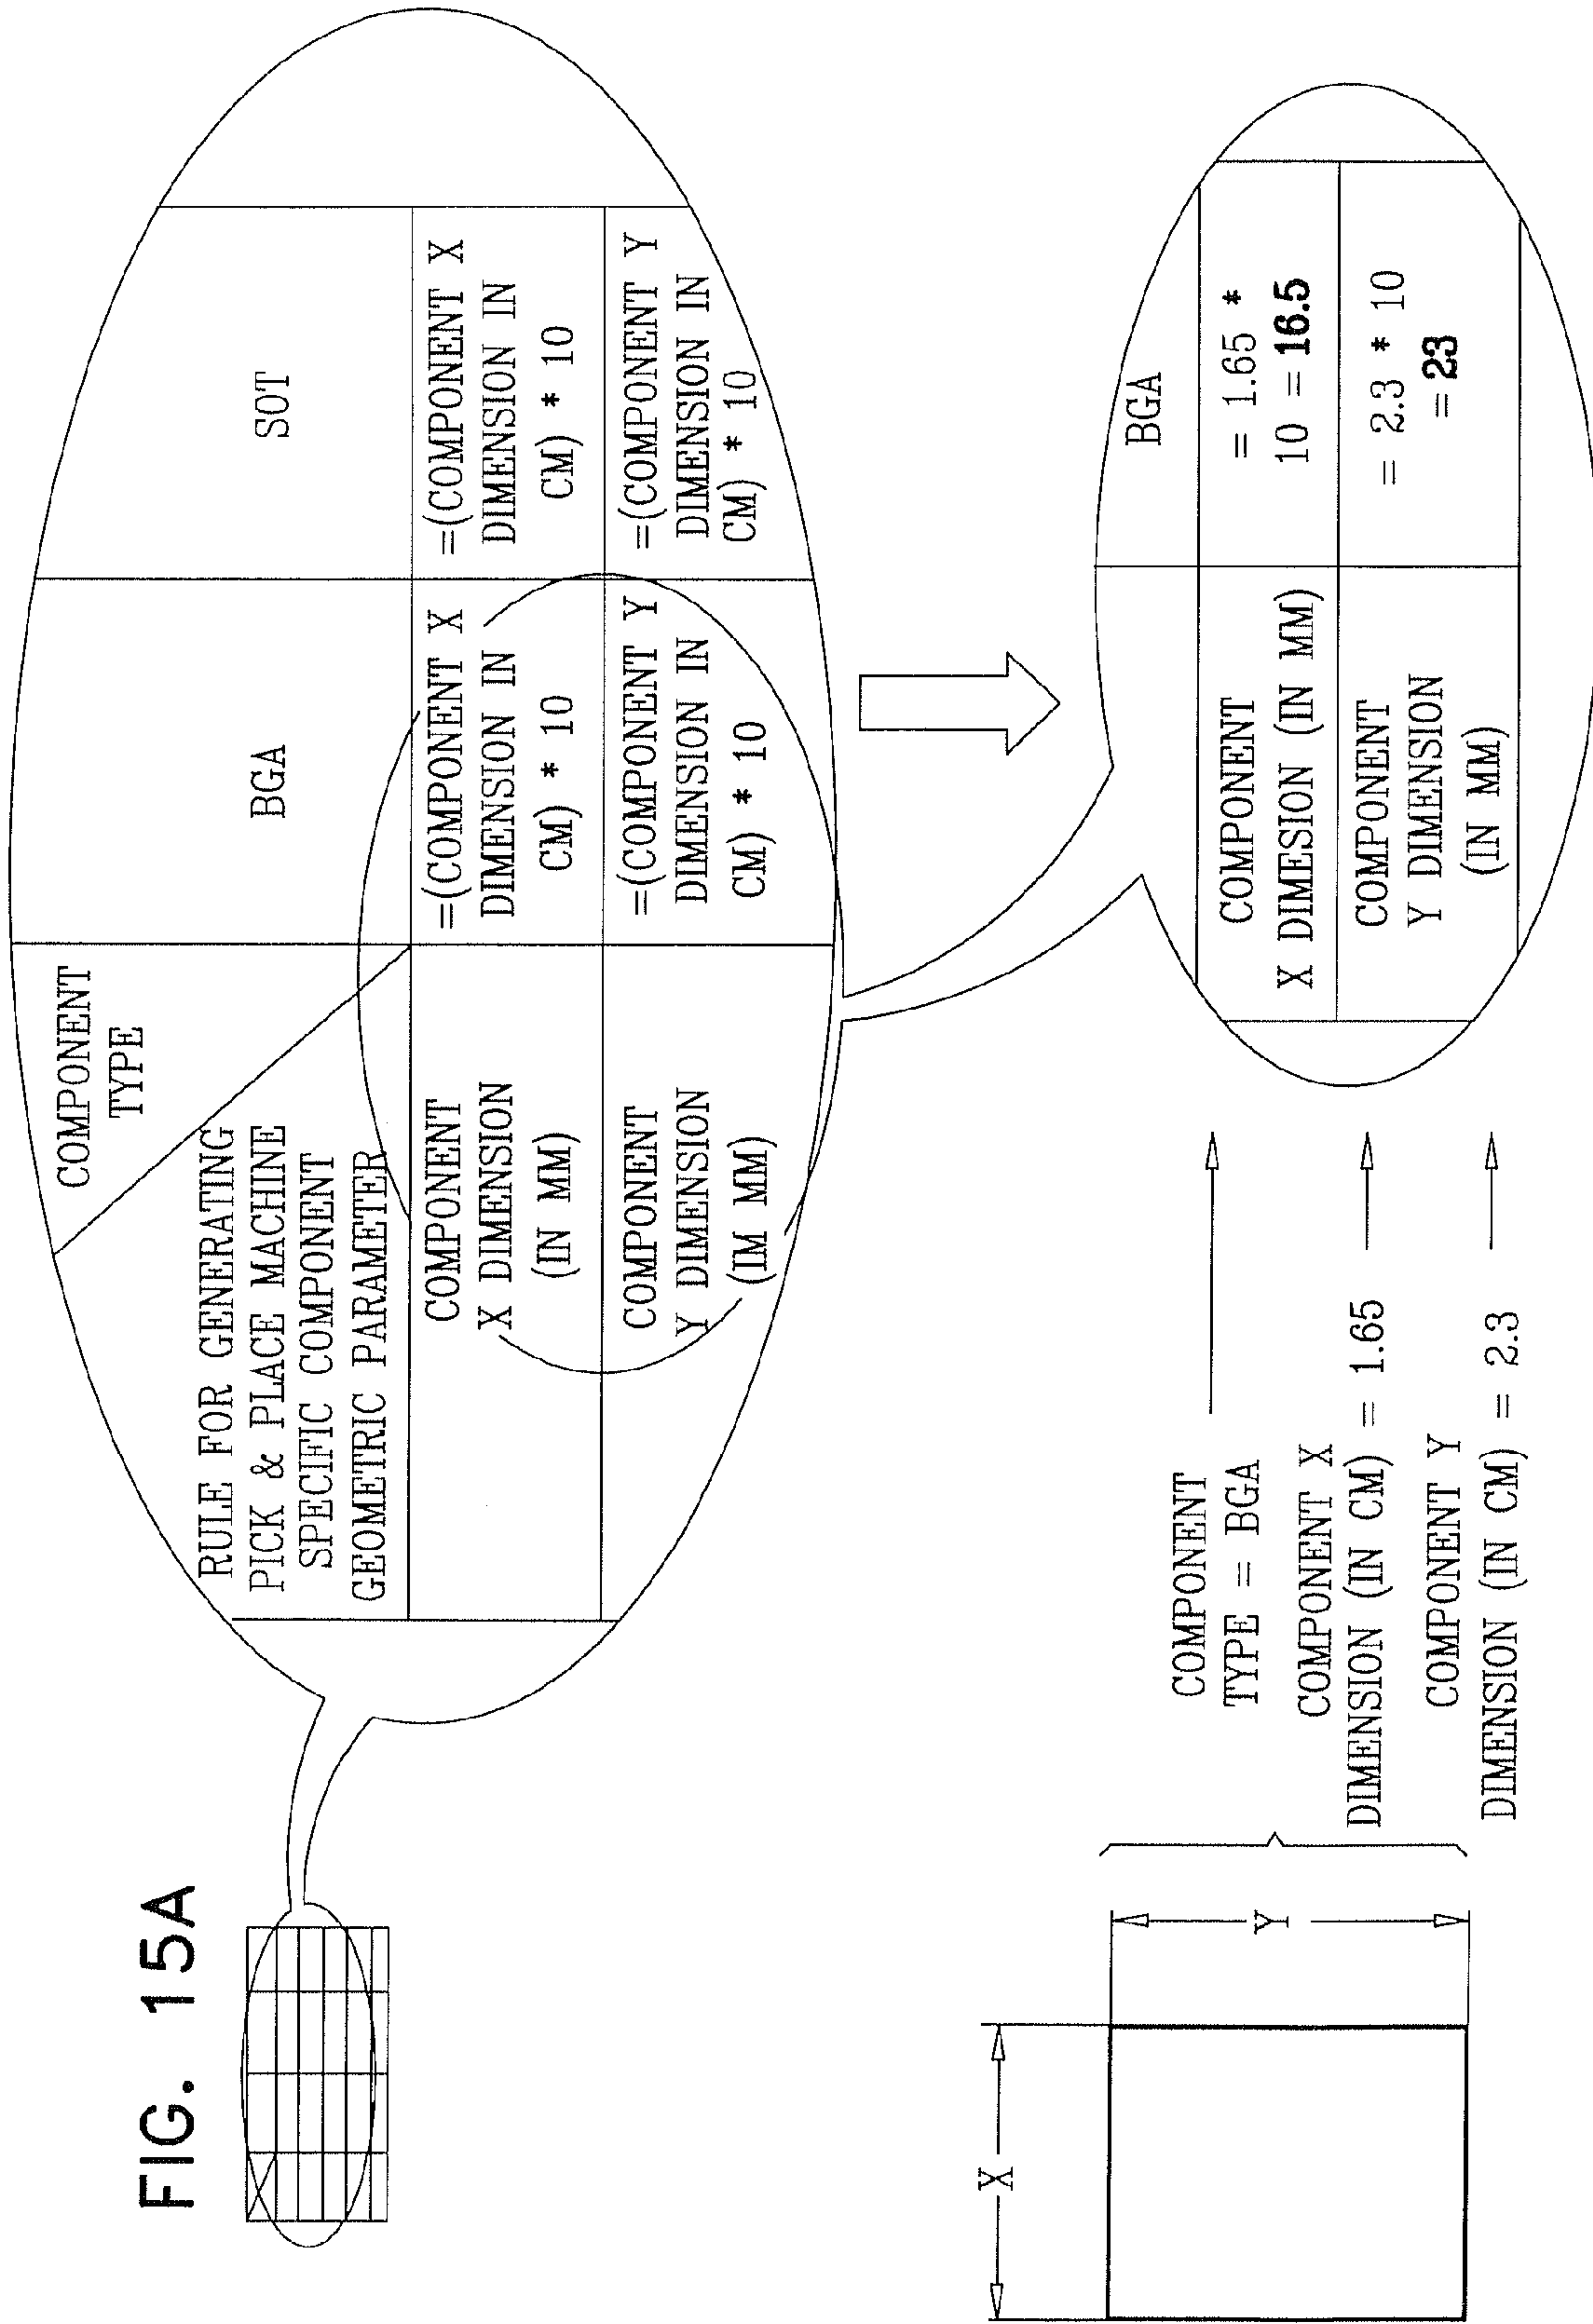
FIG. 15A

| COMPONENT TYPE / RULE FOR GENERATING PICK & PLACE MACHINE SPECIFIC COMPONENT GEOMETRIC PARAMETER | BGA | SOT |
|---|---|---|
| COMPONENT X DIMENSION (IN MM) | =(COMPONENT X DIMENSION IN CM) * 10 | =(COMPONENT X DIMENSION IN CM) * 10 |
| COMPONENT Y DIMENSION (IM MM) | =(COMPONENT Y DIMENSION IN CM) * 10 | =(COMPONENT Y DIMENSION IN CM) * 10 |

| | BGA |
|---|---|
| COMPONENT X DIMESION (IN MM) | = 1.65 * 10 = **16.5** |
| COMPONENT Y DIMENSION (IN MM) | = 2.3 * 10 = **23** |

COMPONENT TYPE = BGA

COMPONENT X DIMENSION (IN CM) = 1.65

COMPONENT Y DIMENSION (IN CM) = 2.3

X

Y